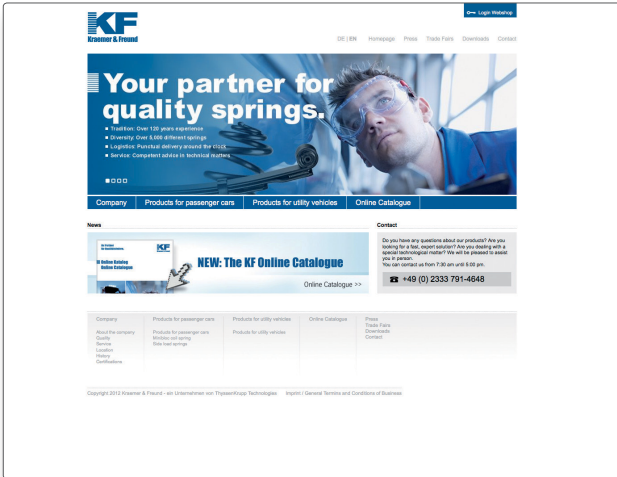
KF
Kraemer & Freund

Login Webshop

DE | EN Homepage Press Trade Fairs Downloads Contact

Your partner for quality springs.

■ Tradition: Over 120 years experience
■ Diversity: Over 5,000 different springs
■ Logistics: Punctual delivery around the clock
■ Service: Competent advice in technical matters

Company | Products for passenger cars | Products for utility vehicles | Online Catalogue

News

KF Online Katalog Online Catalogue

NEW: The KF Online Catalogue

Online Catalogue >>

Contact

Do you have any questions about our products? Are you looking for a fast, expert solution? Are you dealing with a special technological matter? We will be pleased to assist you in person.
You can contact us from 7:30 am until 5:00 pm.

+49 (0) 2333 791-4648

Company
About the company
Quality
Service
Location
History
Certifications

Products for passenger cars
Products for passenger cars
Miniblock coil spring
Side load springs

Products for utility vehicles
Products for utility vehicles

Online Catalogue

Press
Trade Fairs
Downloads
Contact

Copyright 2012 Kraemer & Freund - ein Unternehmen von ThyssenKrupp Technologies Imprint / General Terms and Conditions of Business